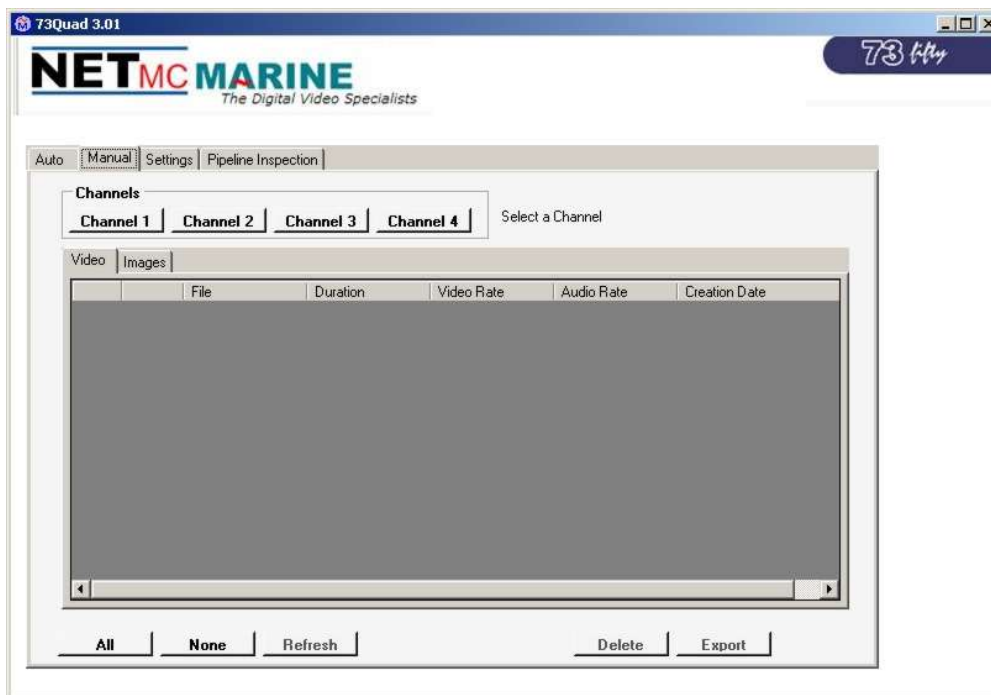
73Quad 3.01

NETMC MARINE
The Digital Video Specialists

73 fifty

Auto | Manual | Settings | Pipeline Inspection

Channels
Channel 1 | Channel 2 | Channel 3 | Channel 4

Select a Channel

Video | Images

| | | File | Duration | Video Rate | Audio Rate | Creation Date |
|---|---|---|---|---|---|---|

All | None | Refresh | Delete | Export